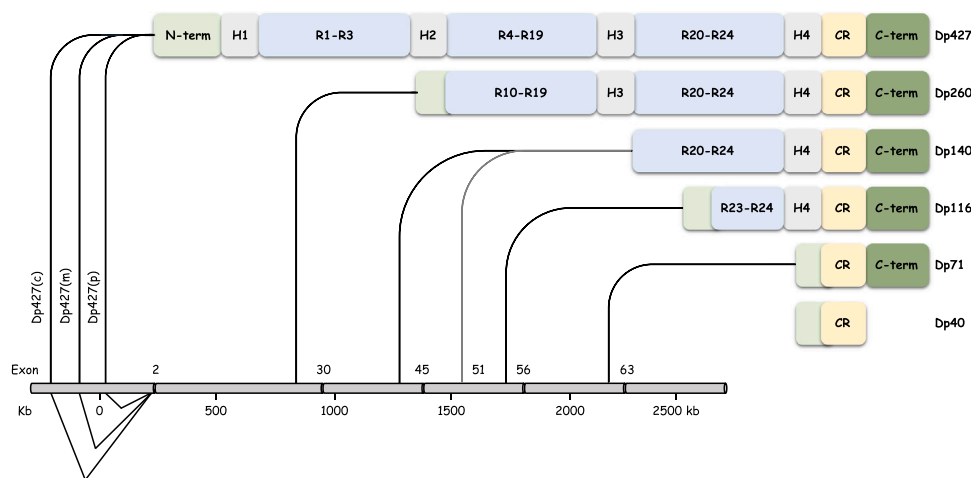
N-term H1 R1-R3 H2 R4-R19 H3 R20-R24 H4 CR C-term Dp427

R10-R19 H3 R20-R24 H4 CR C-term Dp260

R20-R24 H4 CR C-term Dp140

R23-R24 H4 CR C-term Dp116

CR C-term Dp71

CR Dp40

Dp427(c) Dp427(m) Dp427(p)

Exon 2 30 45 51 56 63

Kb 0 500 1000 1500 2000 2500 kb